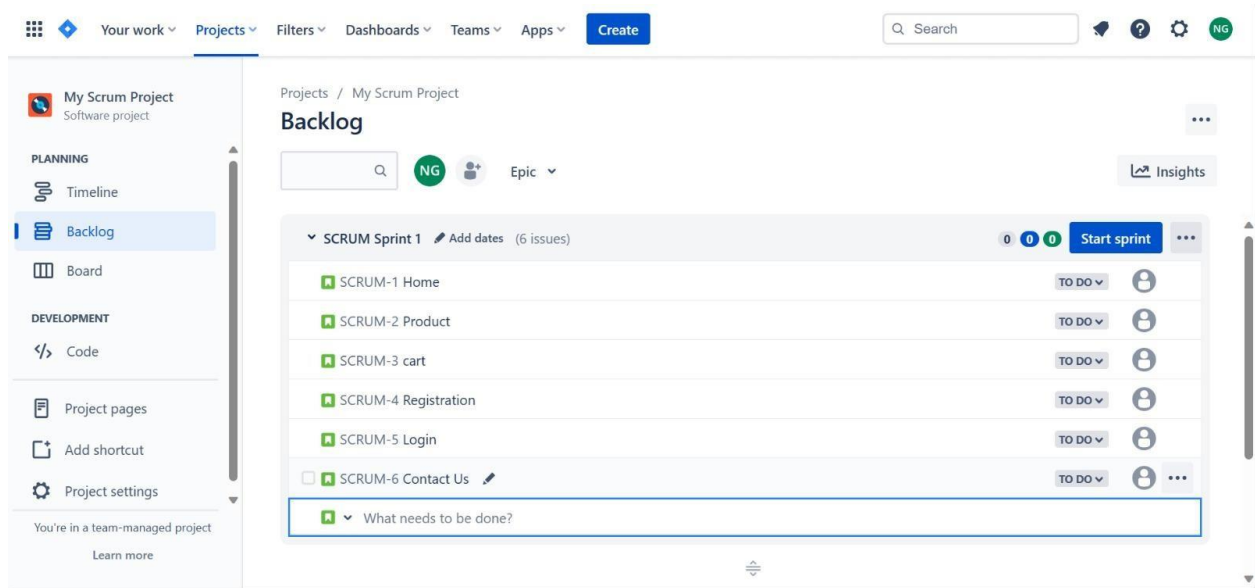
Your work Projects Filters Dashboards Teams Apps Create

Search

NG

My Scrum Project
Software project

PLANNING
Timeline
Backlog
Board

DEVELOPMENT
Code

Project pages
Add shortcut
Project settings

You're in a team-managed project
Learn more

Projects / My Scrum Project
Backlog

NG Epic

Insights

SCRUM Sprint 1 Add dates (6 issues) 0 0 0 Start sprint

SCRUM-1 Home TO DO
SCRUM-2 Product TO DO
SCRUM-3 cart TO DO
SCRUM-4 Registration TO DO
SCRUM-5 Login TO DO
SCRUM-6 Contact Us TO DO

What needs to be done?